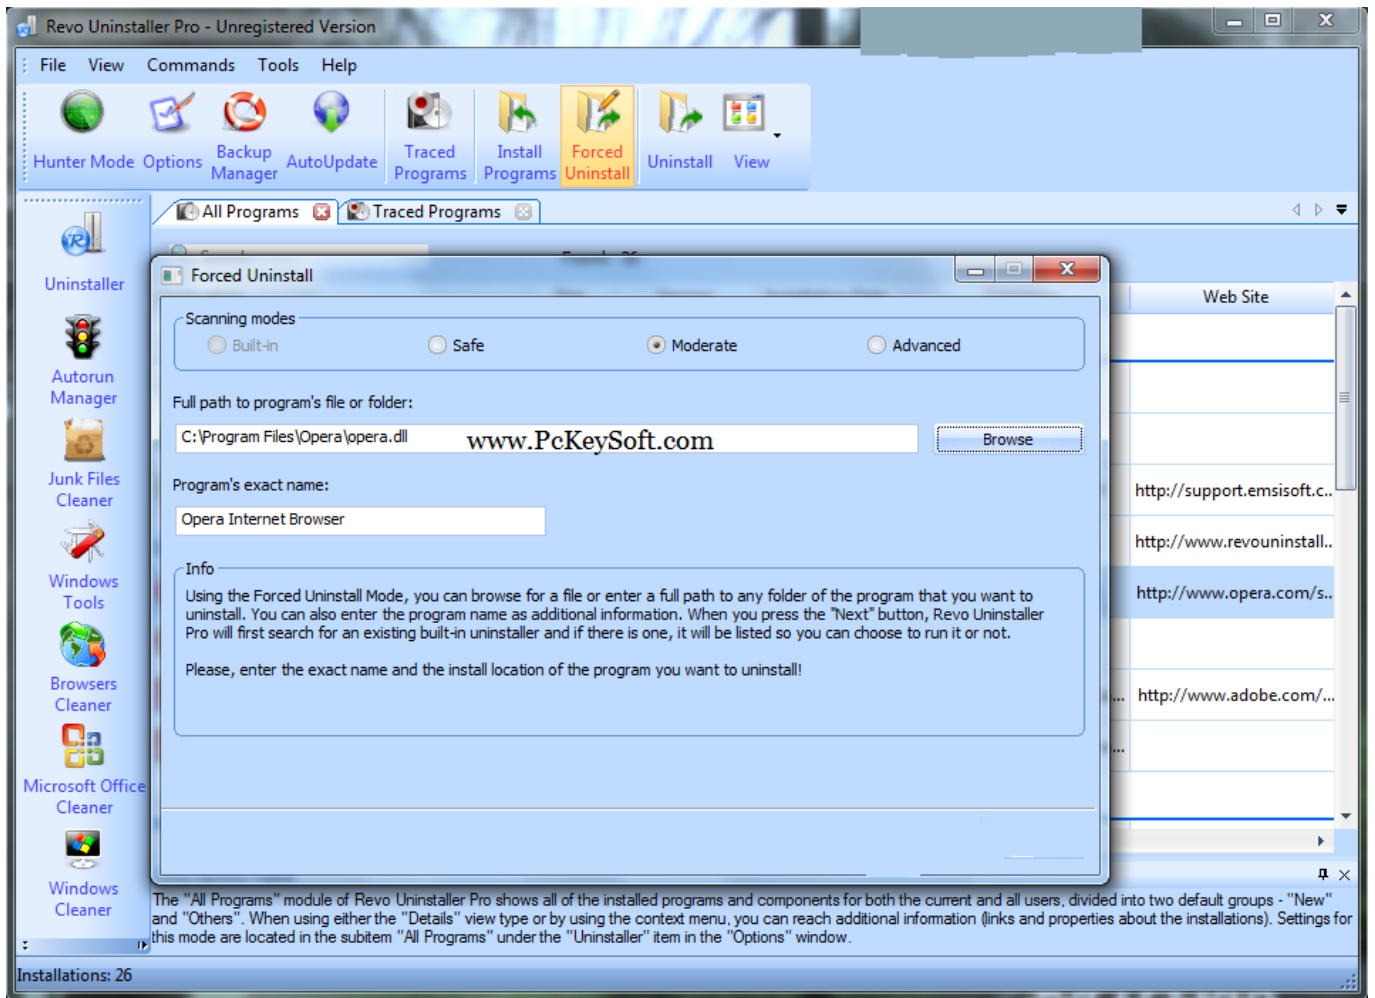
Revo Uninstaller Pro - Unregistered Version

File View Commands Tools Help

Hunter Mode Options Backup Manager AutoUpdate Traced Programs Install Programs Forced Uninstall Uninstall View

Uninstaller
Autorun Manager
Junk Files Cleaner
Windows Tools
Browsers Cleaner
Microsoft Office Cleaner
Windows Cleaner

All Programs Traced Programs

Web Site
http://support.emsisoft.c...
http://www.revouninstall...
http://www.opera.com/s...
http://www.adobe.com/...

Forced Uninstall

Scanning modes
Built-in Safe Moderate Advanced

Full path to program's file or folder:
C:\Program Files\Opera\opera.dll www.PcKeySoft.com Browse

Program's exact name:
Opera Internet Browser

Info
Using the Forced Uninstall Mode, you can browse for a file or enter a full path to any folder of the program that you want to uninstall. You can also enter the program name as additional information. When you press the "Next" button, Revo Uninstaller Pro will first search for an existing built-in uninstaller and if there is one, it will be listed so you can choose to run it or not.

Please, enter the exact name and the install location of the program you want to uninstall!

The "All Programs" module of Revo Uninstaller Pro shows all of the installed programs and components for both the current and all users, divided into two default groups - "New" and "Others". When using either the "Details" view type or by using the context menu, you can reach additional information (links and properties about the installations). Settings for this mode are located in the subitem "All Programs" under the "Uninstaller" item in the "Options" window.

Installations: 26